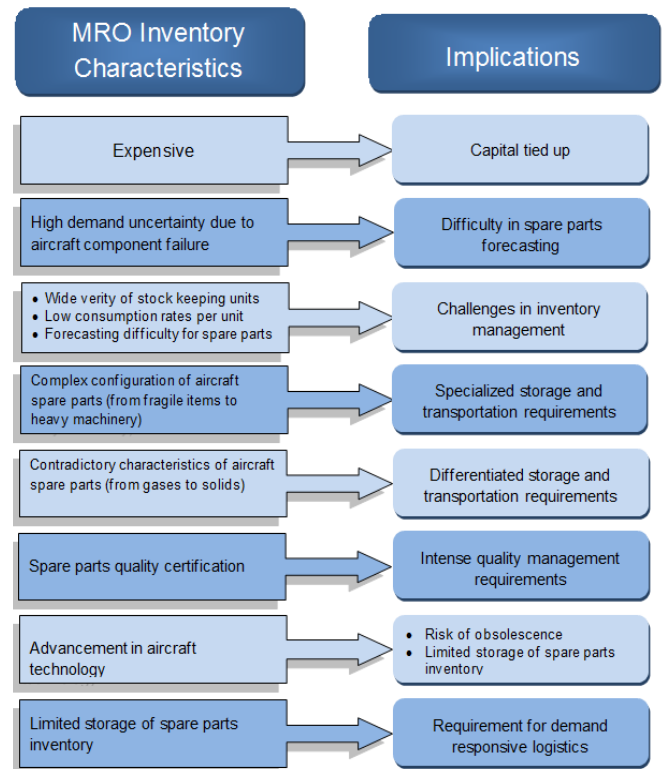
MRO Inventory Characteristics

Implications

Expensive

Capital tied up

High demand uncertainty due to aircraft component failure

Difficulty in spare parts forecasting

- Wide verity of stock keeping units
- Low consumption rates per unit
- Forecasting difficulty for spare parts

Challenges in inventory management

Complex configuration of aircraft spare parts (from fragile items to heavy machinery)

Specialized storage and transportation requirements

Contradictory characteristics of aircraft spare parts (from gases to solids)

Differentiated storage and transportation requirements

Spare parts quality certification

Intense quality management requirements

Advancement in aircraft technology

- Risk of obsolescence
- Limited storage of spare parts inventory

Limited storage of spare parts inventory

Requirement for demand responsive logistics